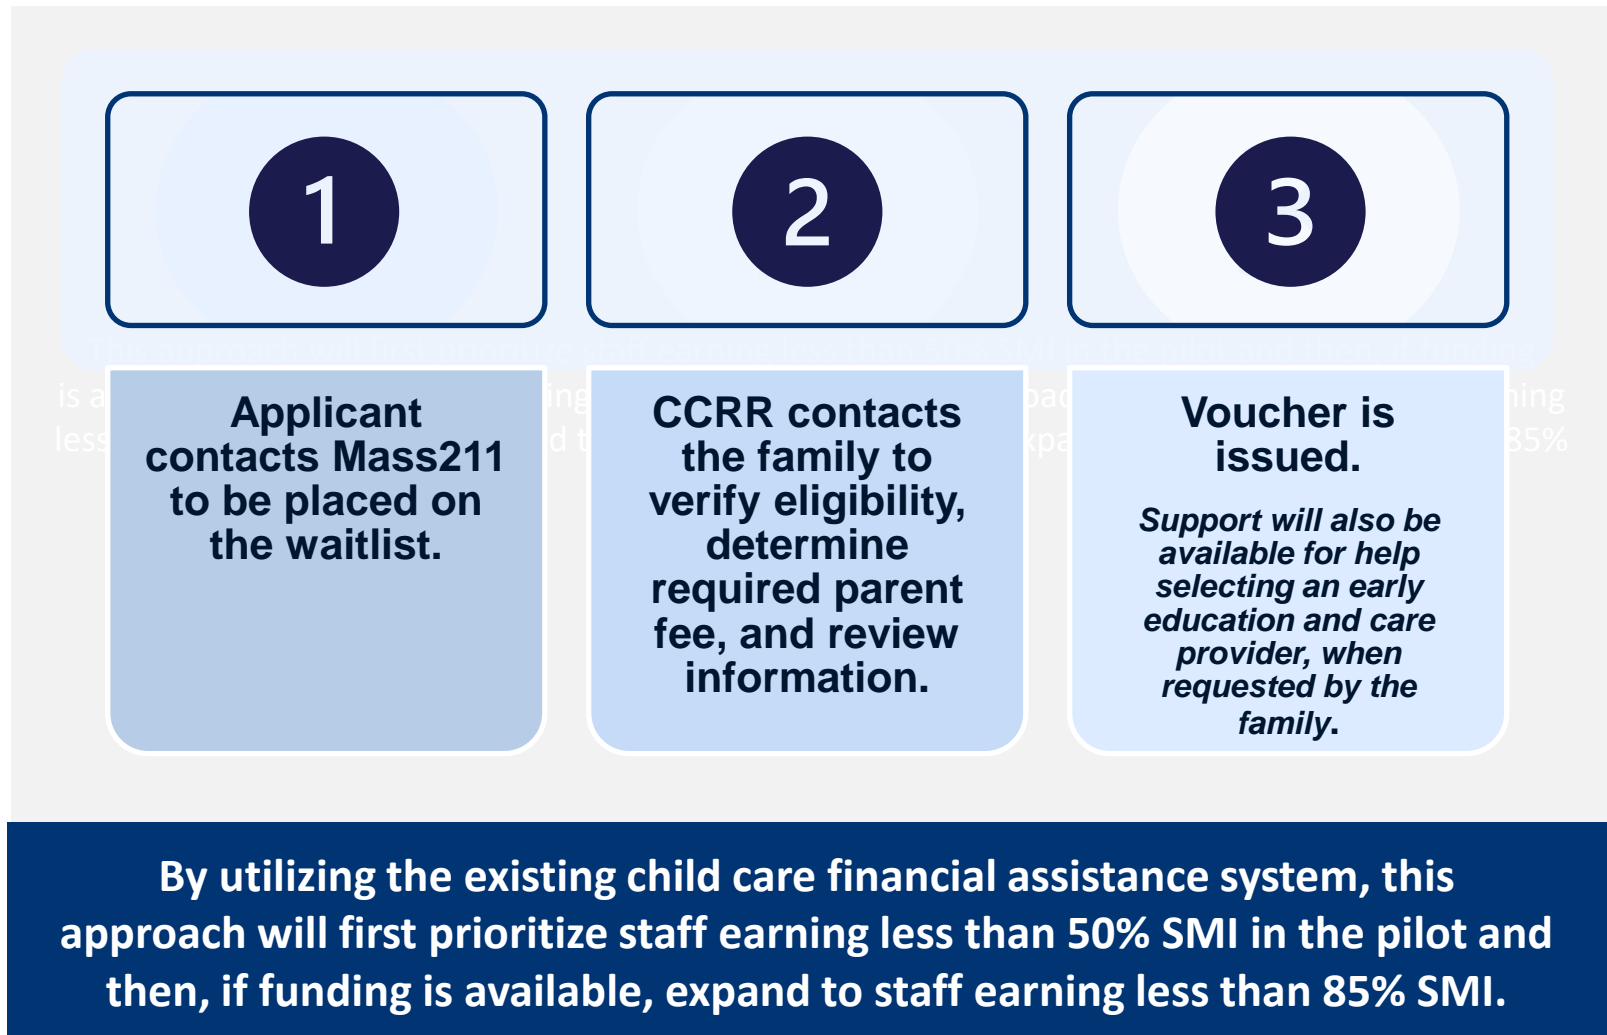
1

2

3

Applicant contacts Mass211 to be placed on the waitlist.

CCRR contacts the family to verify eligibility, determine required parent fee, and review information.

Voucher is issued.

*Support will also be available for help selecting an early education and care provider, when requested by the family.*

By utilizing the existing child care financial assistance system, this approach will first prioritize staff earning less than 50% SMI in the pilot and then, if funding is available, expand to staff earning less than 85% SMI.